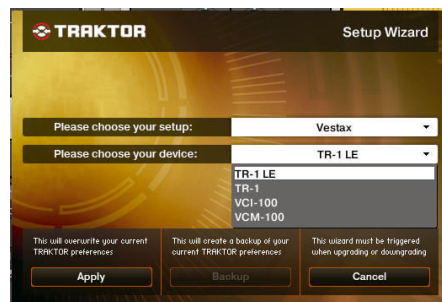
TRAKTOR

Setup Wizard

Please choose your setup:
Vestax

Please choose your device:
TR-1 LE

TR-1 LE
TR-1
VCI-100
VCM-100

This will overwrite your current TRAKTOR preferences

Apply

This will create a backup of your current TRAKTOR preferences

Backup

This wizard must be triggered when upgrading or downgrading

Cancel